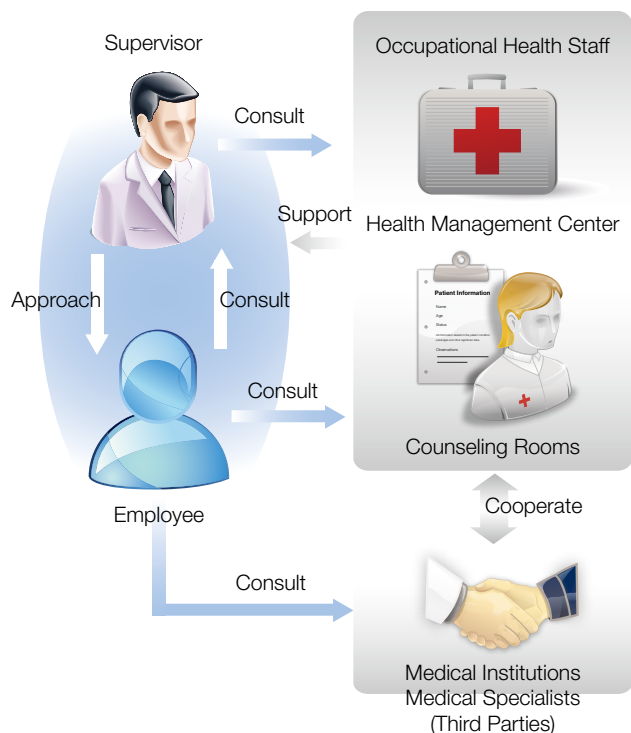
Supervisor

Consult

Occupational Health Staff

Support

Health Management Center

Approach

Consult

Patient Information
Name
Age
Status
Observations

Consult

Counseling Rooms

Employee

Cooperate

Consult

Medical Institutions
Medical Specialists
(Third Parties)